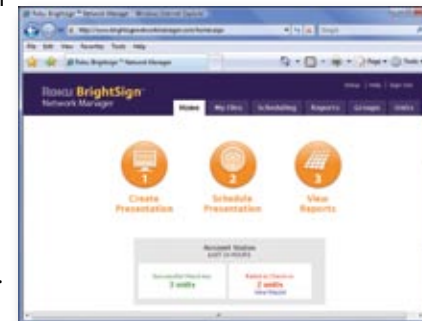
Roku BrightSign™ Network Manager

Home | My Files | Scheduling | Reports | Groups | Units

1 Create Presentation

2 Schedule Presentation

3 View Reports

Account Status
LAST 24 HOURS

Successful Check-Ins
3 units

Failed to Check-in
2 units
View Report